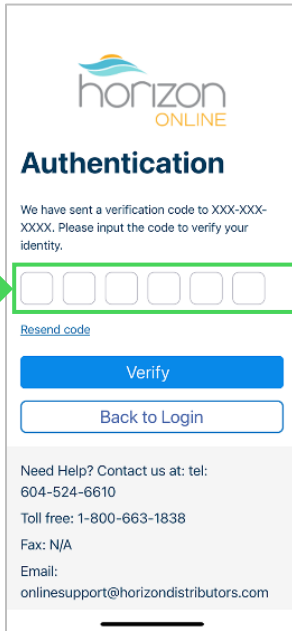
horizon
ONLINE

Authentication

We have sent a verification code to XXX-XXX-XXXX. Please input the code to verify your identity.

Resend code

Verify

Back to Login

Need Help? Contact us at: tel: 604-524-6610

Toll free: 1-800-663-1838

Fax: N/A

Email: onlinesupport@horizondistributors.com